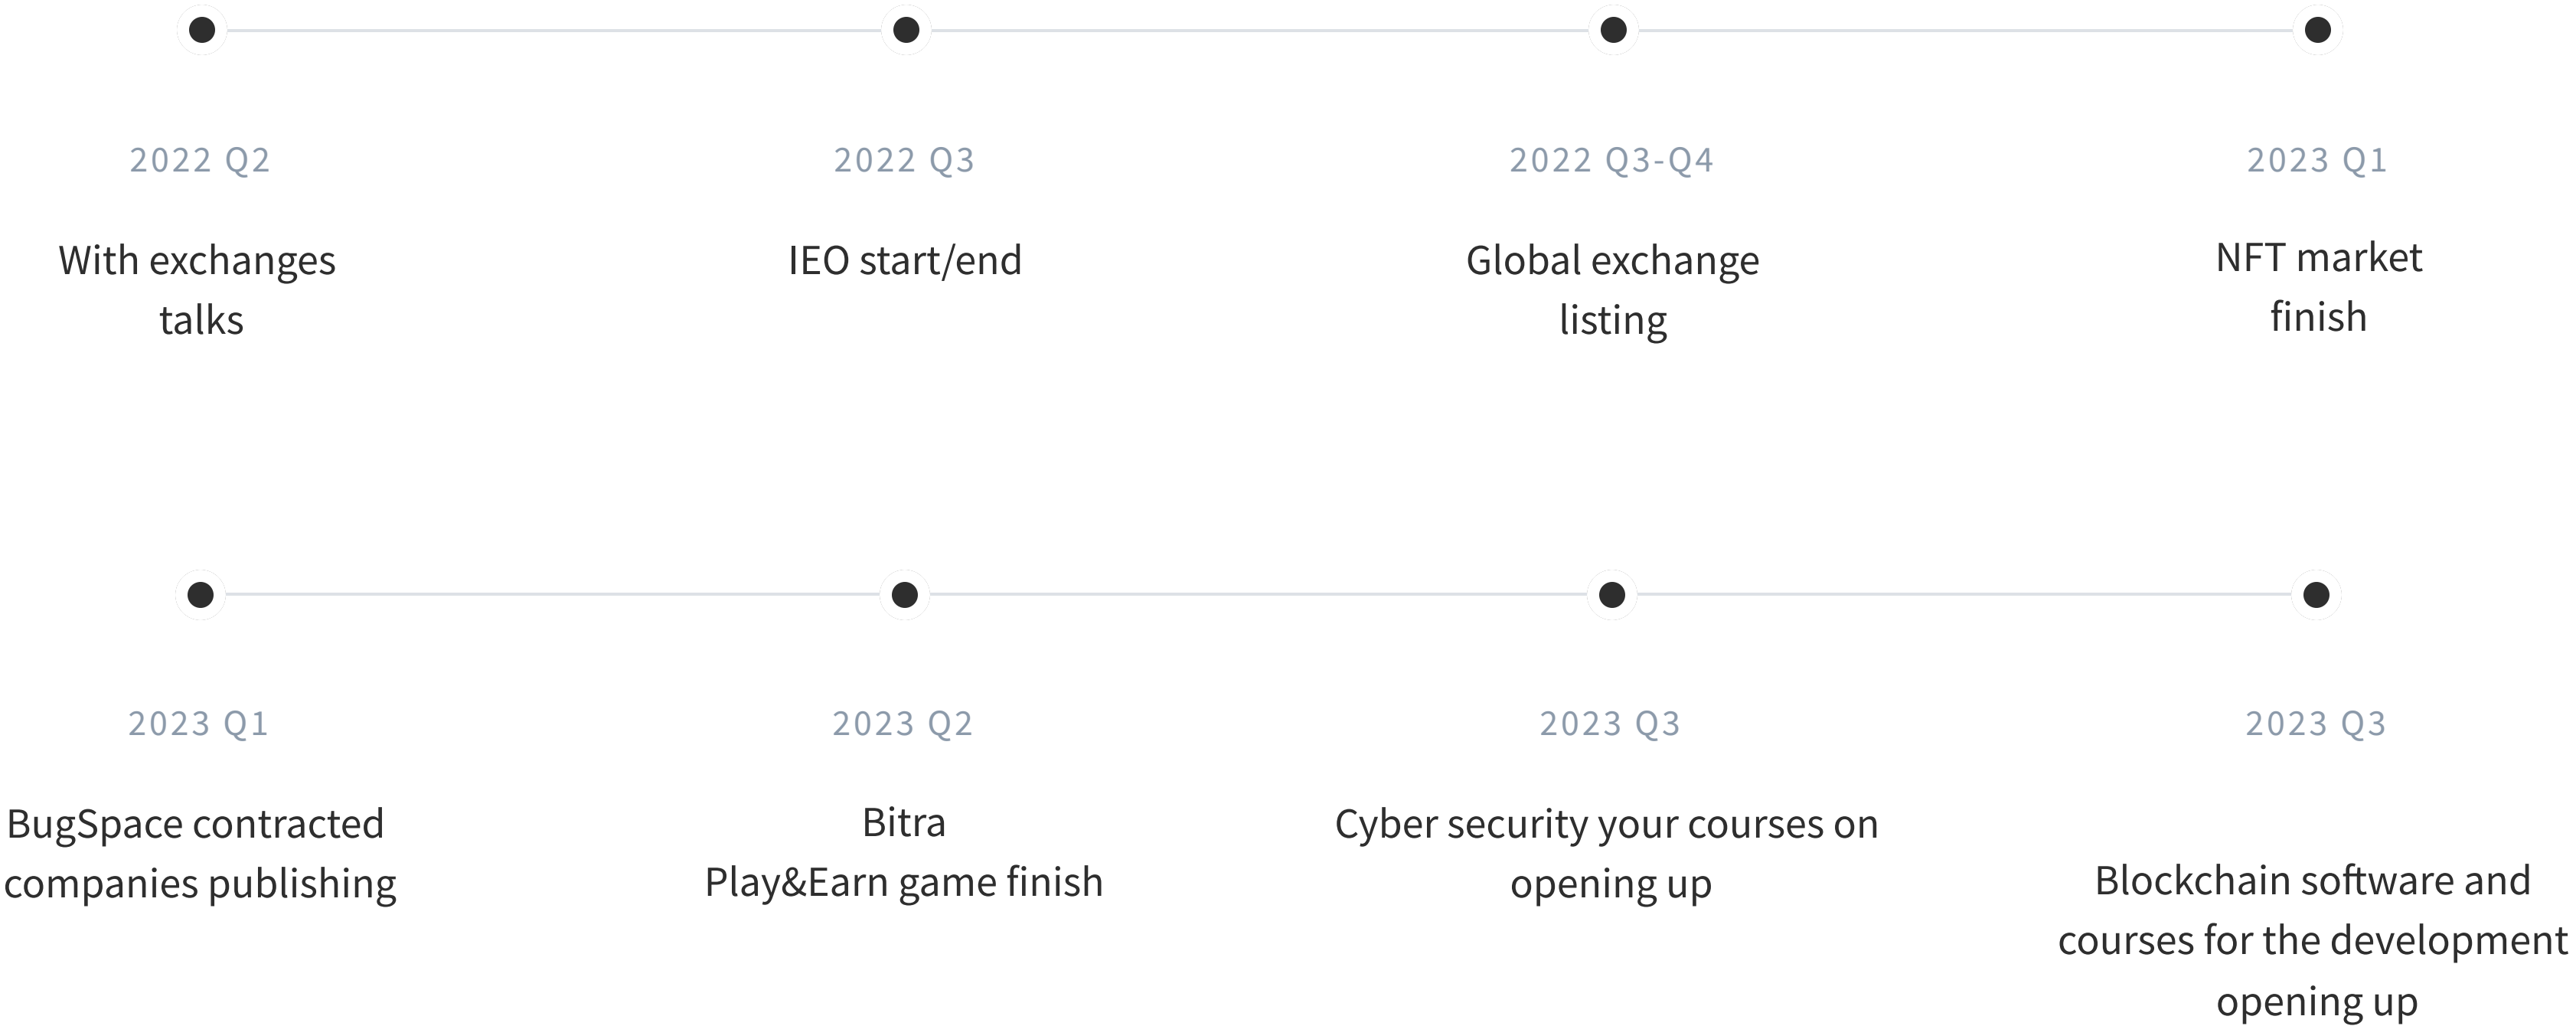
2022 Q2

With exchanges talks

2022 Q3

IEO start/end

2022 Q3-Q4

Global exchange listing

2023 Q1

NFT market finish

2023 Q1

BugSpace contracted companies publishing

2023 Q2

Bitra
Play&Earn game finish

2023 Q3

Cyber security your courses on opening up

2023 Q3

Blockchain software and courses for the development opening up